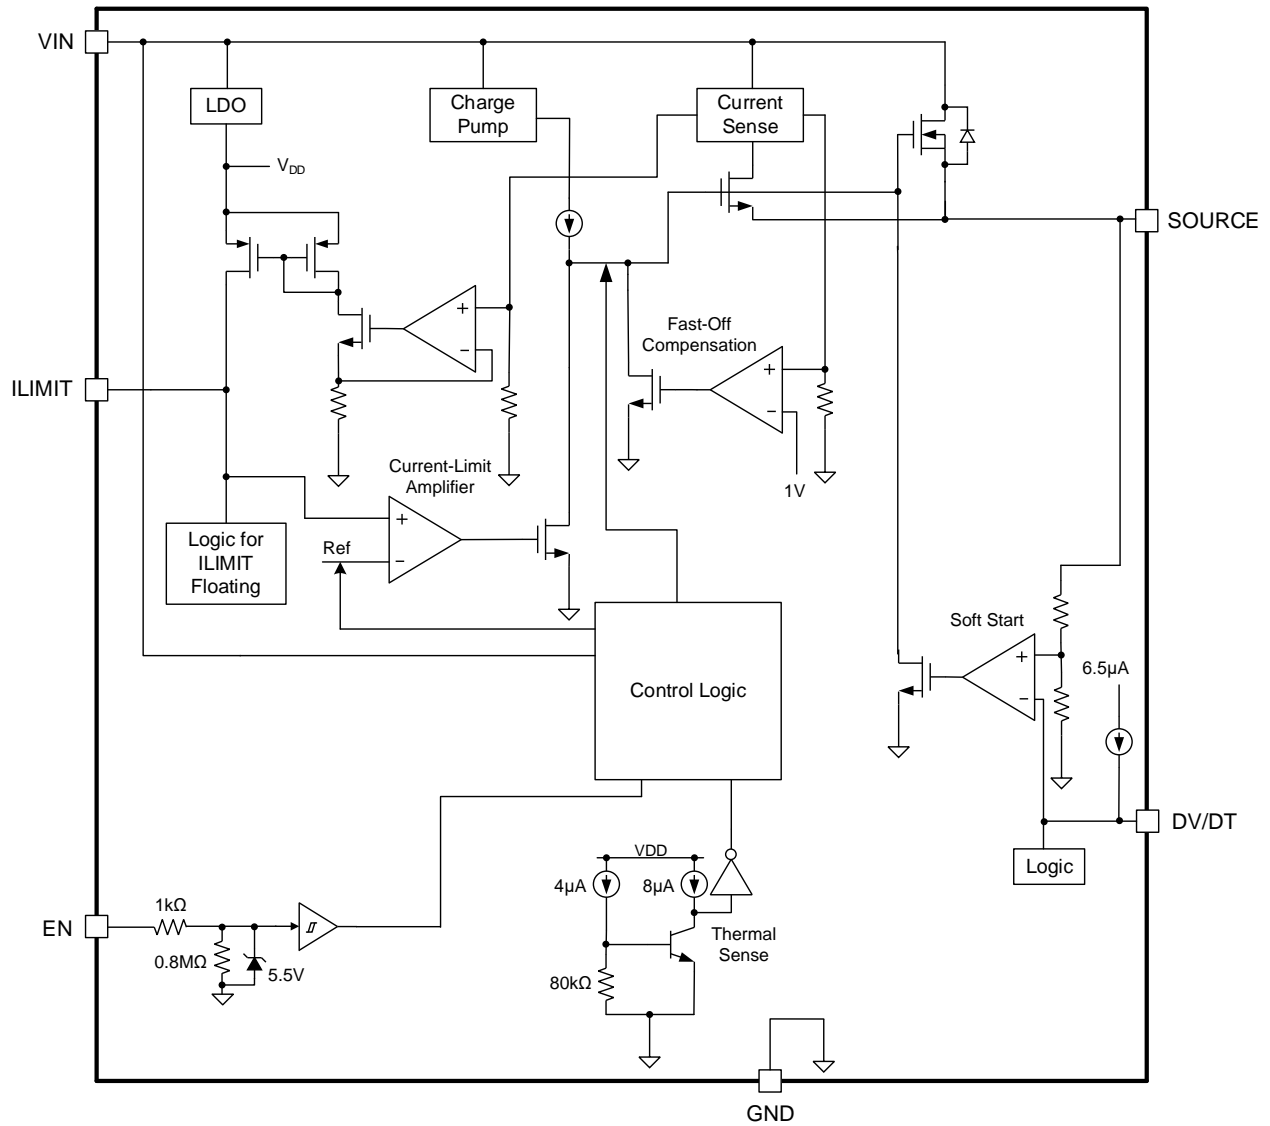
VIN

LDO

Charge Pump

Current Sense

SOURCE

$V_{DD}$

+

−

Fast-Off Compensation

+

−

ILIMIT

1V

Current-Limit Amplifier

+

−

Logic for ILIMIT Floating

Ref

Soft Start

+

−

6.5µA

Control Logic

DV/DT

Logic

VDD

4µA

8µA

EN

1kΩ

Thermal Sense

0.8MΩ

5.5V

80kΩ

GND